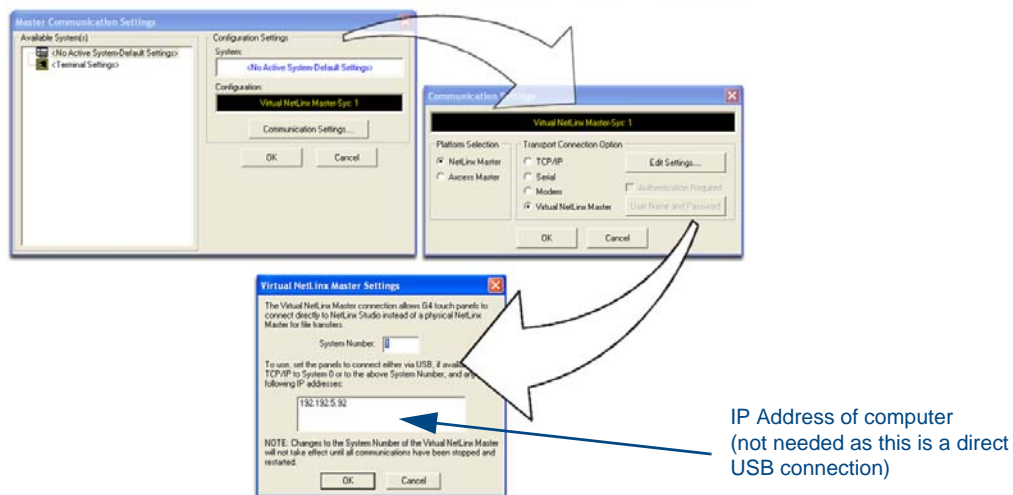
Master Communication Settings

Available System(s)

<No Active System-Default Settings>

<Terminal Settings>

Configuration Settings

System:

<No Active System-Default Settings>

Configuration:

Virtual NetLinx Master-Sys: 1

Communication Settings...

OK

Cancel

Communication Settings

Virtual NetLinx Master-Sys: 1

Platform Selection

NetLinx Master

Axcess Master

Transport Connection Option

TCP/IP

Serial

Modem

Virtual NetLinx Master

Edit Settings...

Authentication Required

User Name and Password

OK

Cancel

Virtual NetLinx Master Settings

The Virtual NetLinx Master connection allows G4 touch panels to connect directly to NetLinx Studio instead of a physical NetLinx Master for file transfers.

System Number: 1

To use, set the panels to connect either via USB, if avail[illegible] TCP/IP to System 0 or to the above System Number, and an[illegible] following IP addresses:

192.192.5.92

NOTE: Changes to the System Number of the Virtual NetLinx Master will not take effect until all communications have been stopped and restarted.

OK

Cancel

IP Address of computer (not needed as this is a direct USB connection)